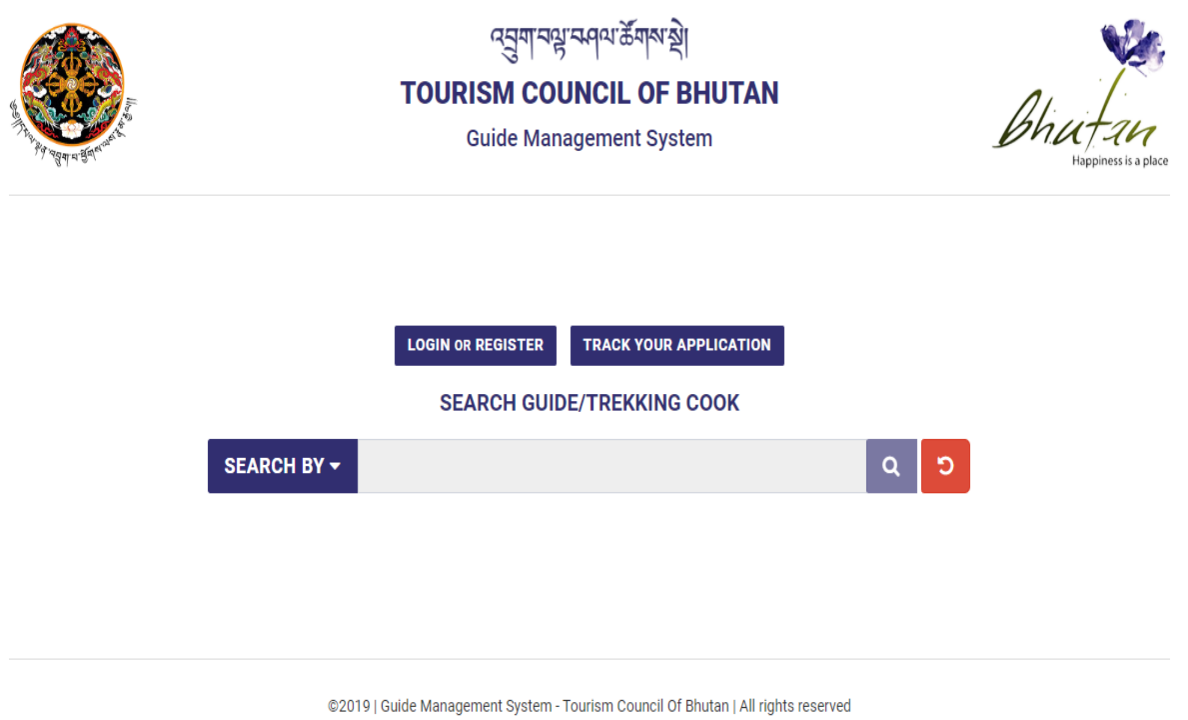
འབྲུག་བཀྲ་ཤིས་ཚོགས་སྡེ།

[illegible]

TOURISM COUNCIL OF BHUTAN

Guide Management System

Bhutan
Happiness is a place

LOGIN OR REGISTER

TRACK YOUR APPLICATION

SEARCH GUIDE/TREKKING COOK

SEARCH BY

©2019 | Guide Management System - Tourism Council Of Bhutan | All rights reserved